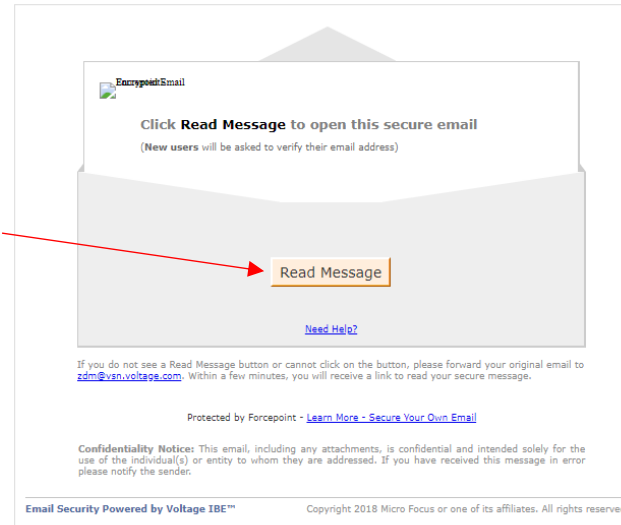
Encrypted Email
ForcepointEmail

Click **Read Message** to open this secure email

(**New users** will be asked to verify their email address)

Read Message

Need Help?

If you do not see a Read Message button or cannot click on the button, please forward your original email to zdm@vsn.voltage.com. Within a few minutes, you will receive a link to read your secure message.

Protected by Forcepoint - Learn More - Secure Your Own Email

**Confidentiality Notice:** This email, including any attachments, is confidential and intended solely for the use of the individual(s) or entity to whom they are addressed. If you have received this message in error please notify the sender.

Email Security Powered by Voltage IBE™

Copyright 2018 Micro Focus or one of its affiliates. All rights reserve